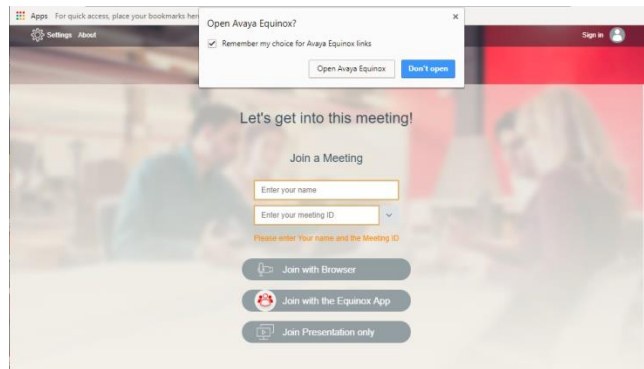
Apps For quick access, place your bookmarks her

Open Avaya Equinox?

×

Remember my choice for Avaya Equinox links

Open Avaya Equinox

Don't open

Settings About

Sign in

Let's get into this meeting!

Join a Meeting

Enter your name

Enter your meeting ID

Please enter Your name and the Meeting ID

Join with Browser

Join with the Equinox App

Join Presentation only